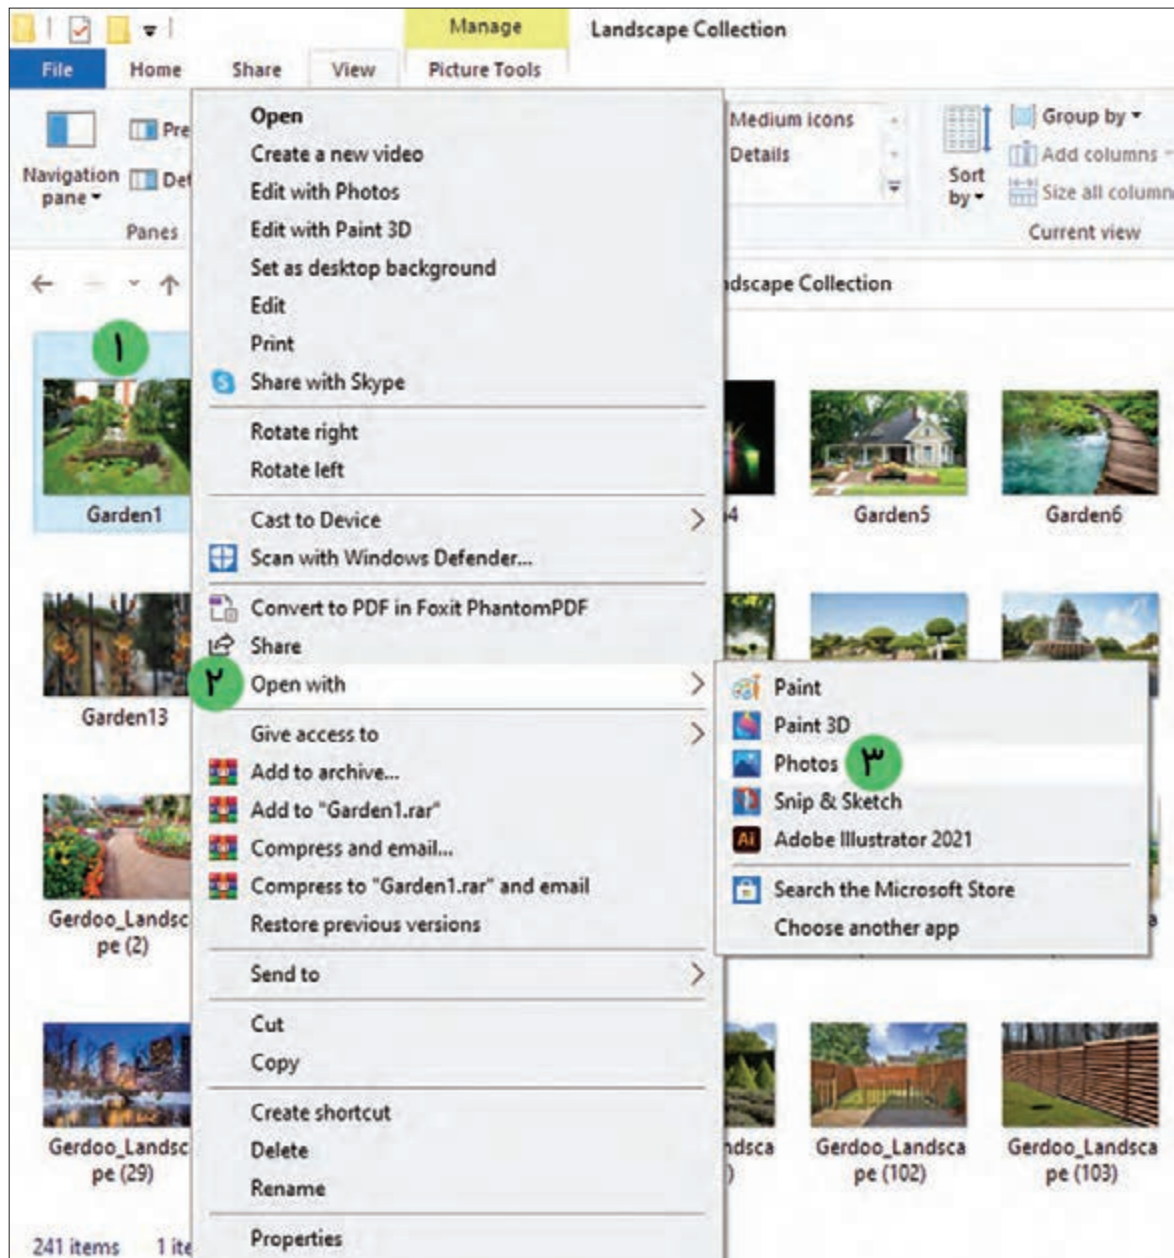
Manage
Landscape Collection
File
Home
Share
View
Picture Tools
Navigation pane
Pre
Det
Panes
Medium icons
Details
Sort by
Group by
Add columns
Size all column
Current view
dscape Collection
١
Garden1
4
Garden5
Garden6
Garden13
Gerdoo_Landsc pe (2)
Gerdoo_Landsc pe (29)
dsca
)
Gerdoo_Landsca pe (102)
Gerdoo_Landsca pe (103)
241 items
1 ite

Open
Create a new video
Edit with Photos
Edit with Paint 3D
Set as desktop background
Edit
Print
Share with Skype
Rotate right
Rotate left
Cast to Device
Scan with Windows Defender...
Convert to PDF in Foxit PhantomPDF
Share
٢
Open with
Give access to
Add to archive...
Add to "Garden1.rar"
Compress and email...
Compress to "Garden1.rar" and email
Restore previous versions
Send to
Cut
Copy
Create shortcut
Delete
Rename
Properties

Paint
Paint 3D
Photos
٣
Snip & Sketch
Adobe Illustrator 2021
Search the Microsoft Store
Choose another app